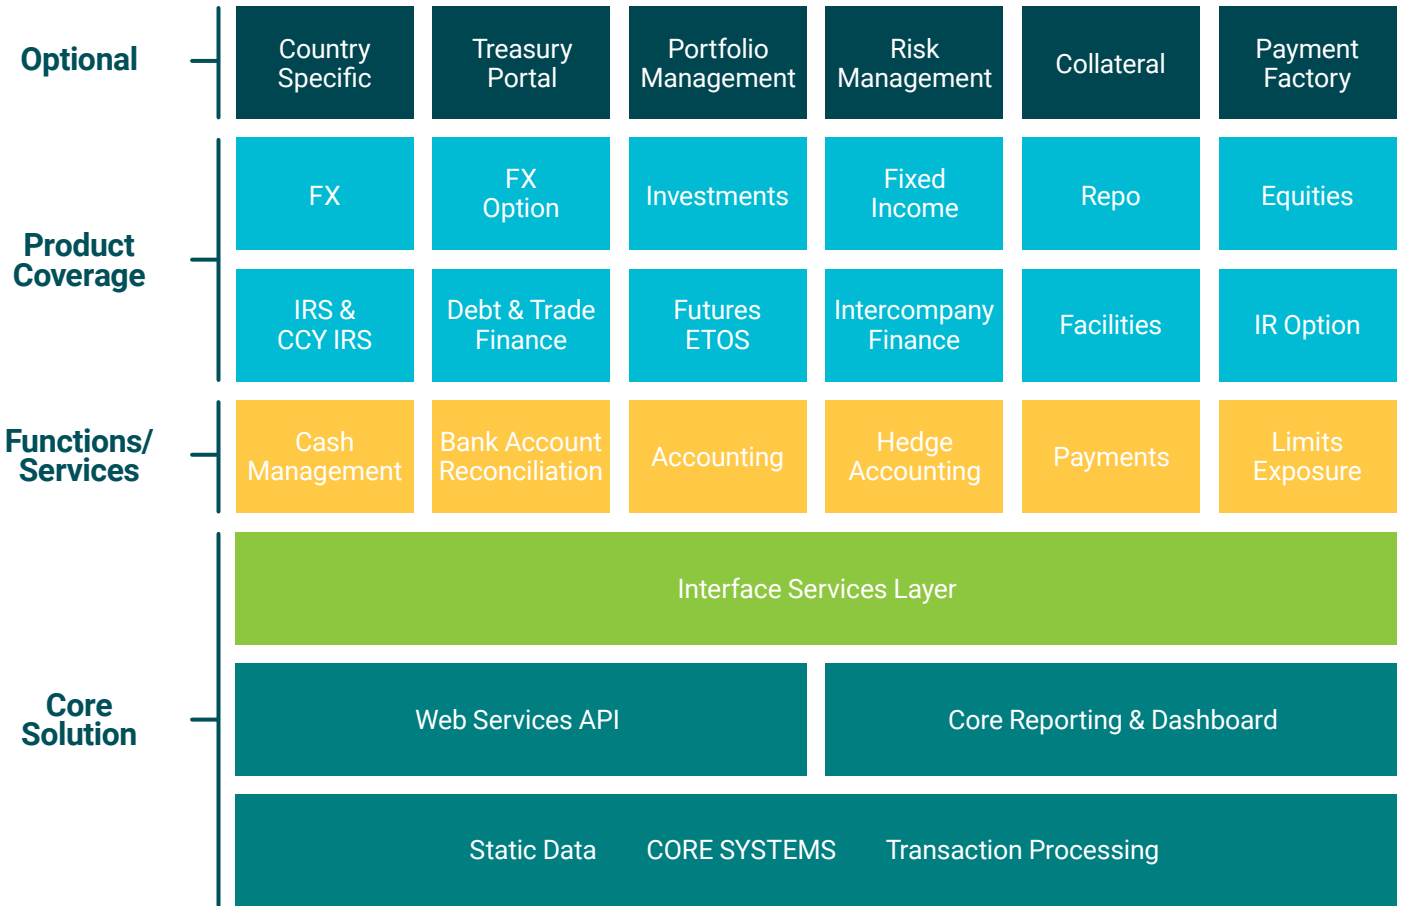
Optional

Country Specific

Treasury Portal

Portfolio Management

Risk Management

Collateral

Payment Factory

Product Coverage

FX

FX Option

Investments

Fixed Income

Repo

Equities

IRS & CCY IRS

Debt & Trade Finance

Futures ETOS

Intercompany Finance

Facilities

IR Option

Functions/ Services

Cash Management

Bank Account Reconciliation

Accounting

Hedge Accounting

Payments

Limits Exposure

Core Solution

Interface Services Layer

Web Services API

Core Reporting & Dashboard

Static Data CORE SYSTEMS Transaction Processing